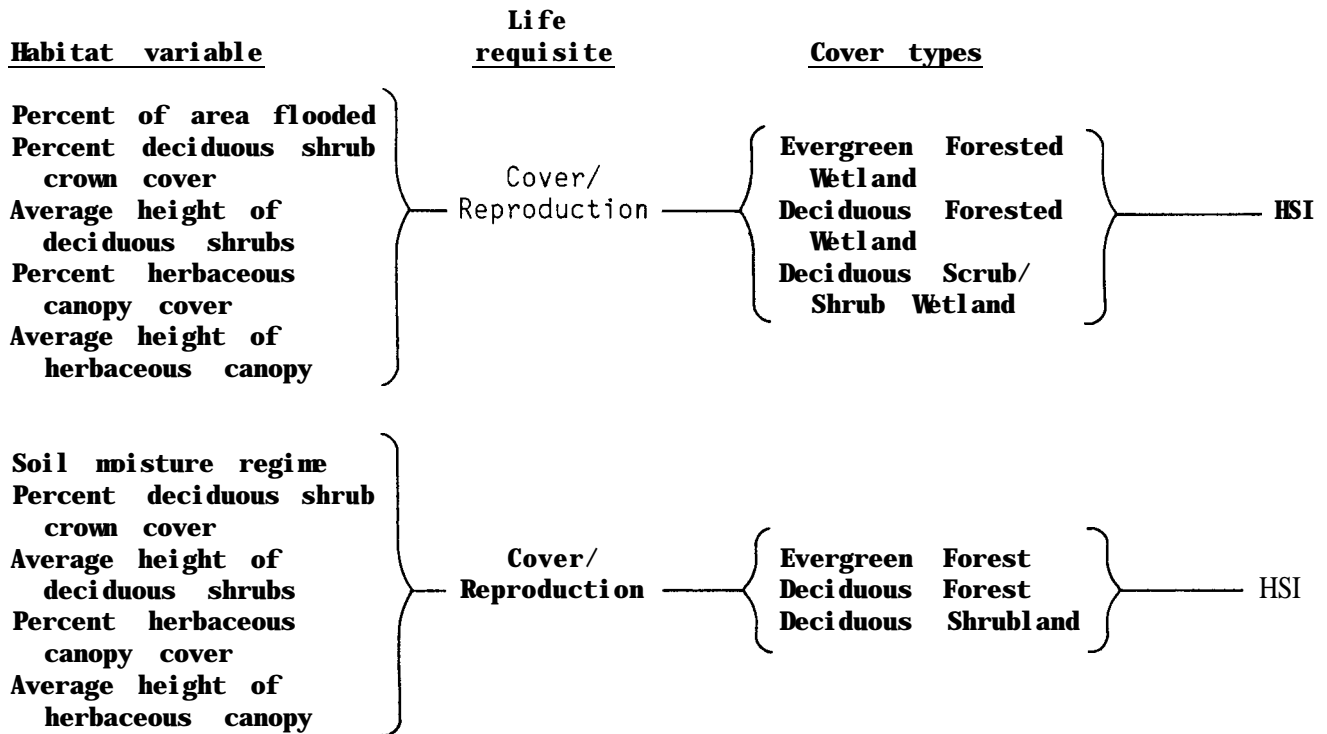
Habitat variable

Life requisite

Cover types

Percent of area flooded
Percent deciduous shrub crown cover
Average height of deciduous shrubs
Percent herbaceous canopy cover
Average height of herbaceous canopy

Cover/ Reproduction

Evergreen Forested Wetland
Deciduous Forested Wetland
Deciduous Scrub/ Shrub Wetland

HSI

Soil moisture regime
Percent deciduous shrub crown cover
Average height of deciduous shrubs
Percent herbaceous canopy cover
Average height of herbaceous canopy

Cover/ Reproduction

Evergreen Forest
Deciduous Forest
Deciduous Shrubland

HSI